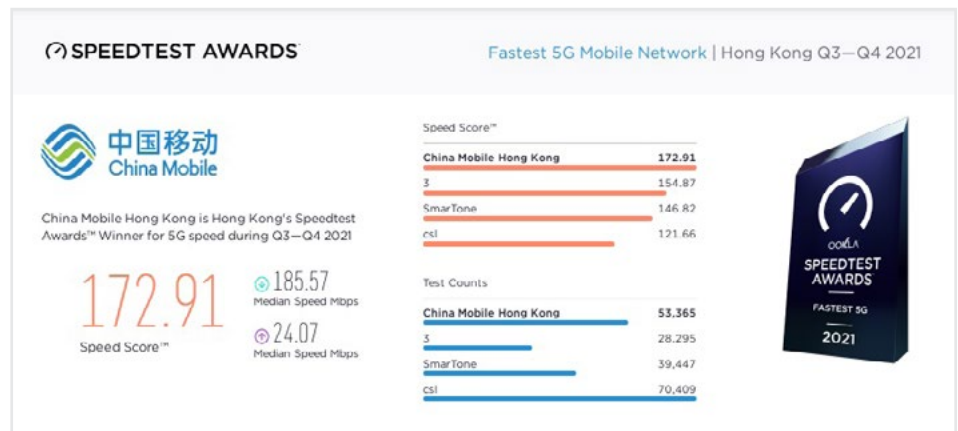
SPEEDTEST AWARDS

Fastest 5G Mobile Network | Hong Kong Q3—Q4 2021

中国移动
China Mobile

China Mobile Hong Kong is Hong Kong's Speedtest Awards™ Winner for 5G speed during Q3—Q4 2021

172.91
Speed Score™

185.57
Median Speed Mbps

24.07
Median Speed Mbps

Speed Score™

| | |
|---|---|
| China Mobile Hong Kong | 172.91 |
| 3 | 154.87 |
| SmarTone | 146.82 |
| csl | 121.66 |

Test Counts

| | |
|---|---|
| China Mobile Hong Kong | 53,365 |
| 3 | 28,295 |
| SmarTone | 39,447 |
| csl | 70,409 |

OOKLA
SPEEDTEST AWARDS
FASTEST 5G
2021